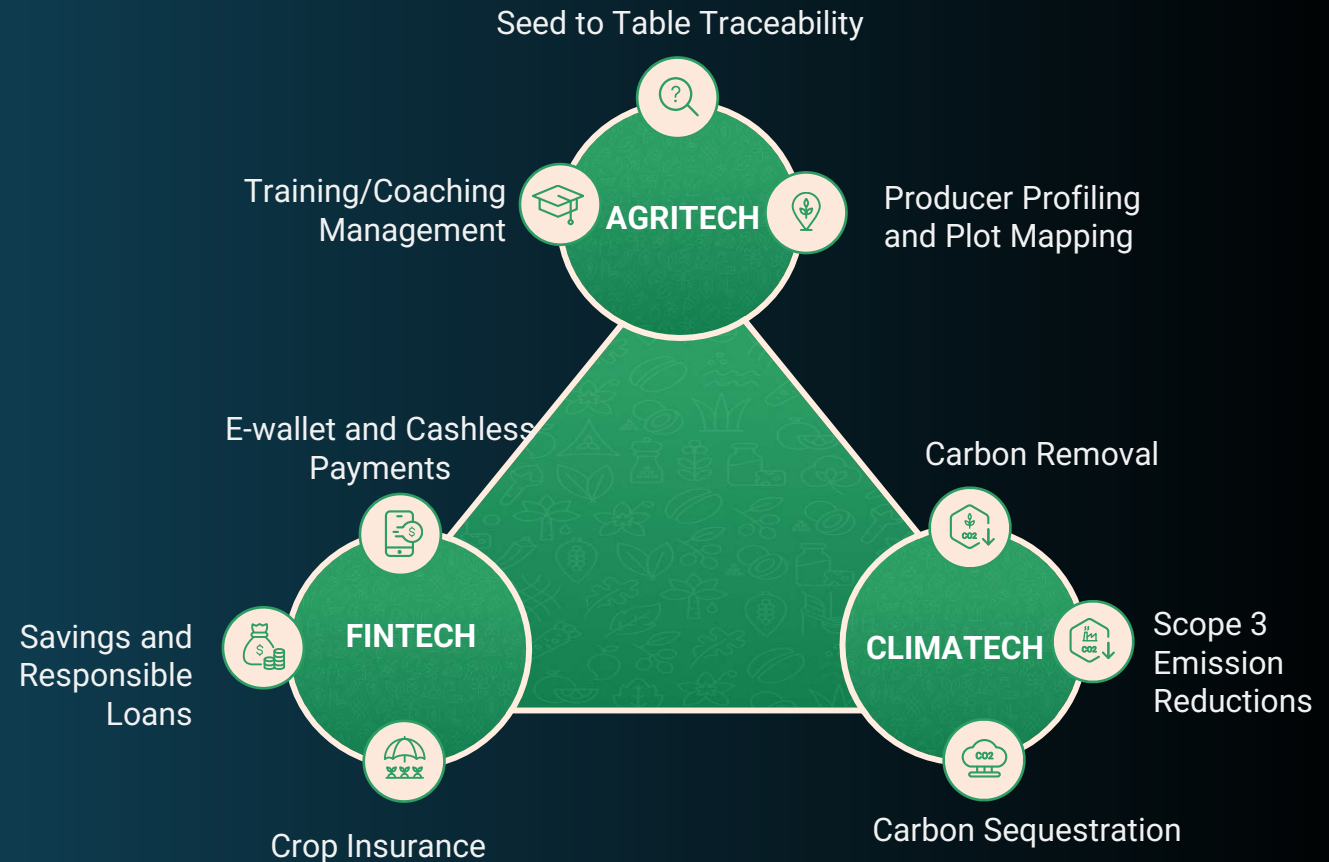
Seed to Table Traceability

Training/Coaching Management

AGRITECH

Producer Profiling and Plot Mapping

E-wallet and Cashless Payments

Carbon Removal

Savings and Responsible Loans

FINTECH

CLIMATECH

Scope 3 Emission Reductions

Crop Insurance

Carbon Sequestration